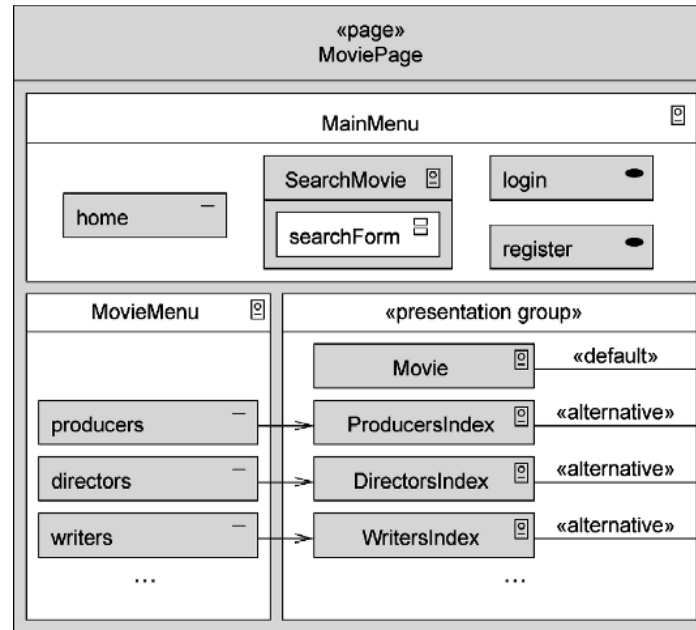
«page»
MoviePage

MainMenu

home

SearchMovie

searchForm

login

register

MovieMenu

producers

directors

writers

...

«presentation group»

Movie

«default»

ProducersIndex

«alternative»

DirectorsIndex

«alternative»

WritersIndex

«alternative»

...